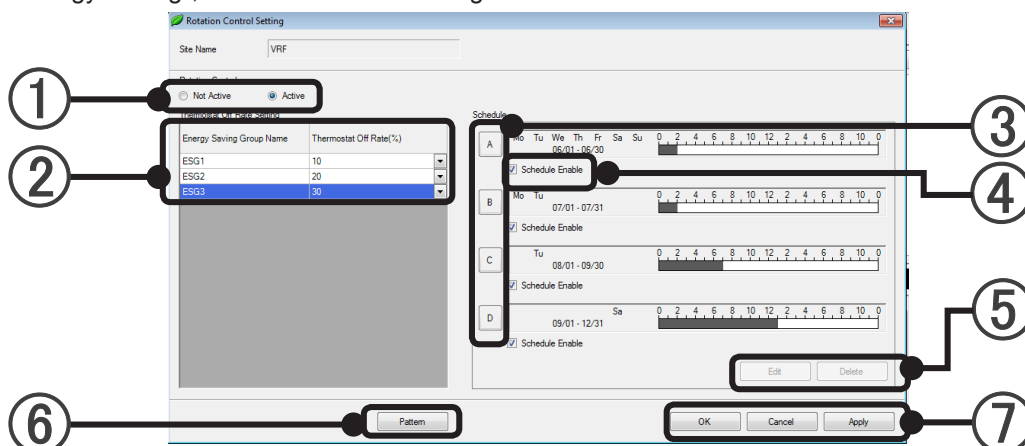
Rotation Control Setting

Site Name VRF

Rotation Control
Not Active Active

Thermostat Off Rate Setting

| Energy Saving Group Name | Thermostat Off Rate(%) |
|---|---|
| ESG1 | 10 |
| ESG2 | 20 |
| ESG3 | 30 |

Schedule

A
Mo Tu We Th Fr Sa Su
06/01 - 06/30
0 2 4 6 8 10 12 2 4 6 8 10 0
Schedule Enable

B
Mo Tu
07/01 - 07/31
0 2 4 6 8 10 12 2 4 6 8 10 0
Schedule Enable

C
Tu
08/01 - 09/30
0 2 4 6 8 10 12 2 4 6 8 10 0
Schedule Enable

D
Sa
09/01 - 12/31
0 2 4 6 8 10 12 2 4 6 8 10 0
Schedule Enable

Edit Delete

Pattern

OK Cancel Apply

①
②
③
④
⑤
⑥
⑦